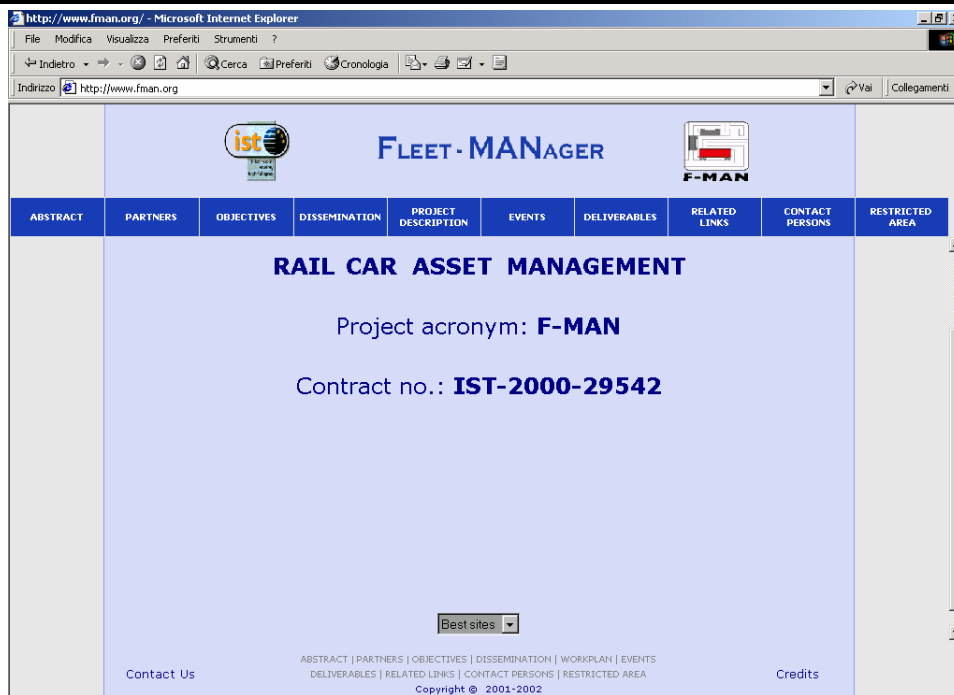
http://www.fman.org/ - Microsoft Internet Explorer

File Modifica Visualizza Preferiti Strumenti ?

Indietro Cerca Preferiti Cronologia

Indirizzo http://www.fman.org

Vai Collegamenti

ist

FLEET-MANAGER

F-MAN

| ABSTRACT | PARTNERS | OBJECTIVES | DISSEMINATION | PROJECT DESCRIPTION | EVENTS | DELIVERABLES | RELATED LINKS | CONTACT PERSONS | RESTRICTED AREA |
|---|---|---|---|---|---|---|---|---|---|

RAIL CAR ASSET MANAGEMENT

Project acronym: F-MAN

Contract no.: IST-2000-29542

Best sites

Contact Us

ABSTRACT | PARTNERS | OBJECTIVES | DISSEMINATION | WORKPLAN | EVENTS
DELIVERABLES | RELATED LINKS | CONTACT PERSONS | RESTRICTED AREA
Copyright © 2001-2002

Credits